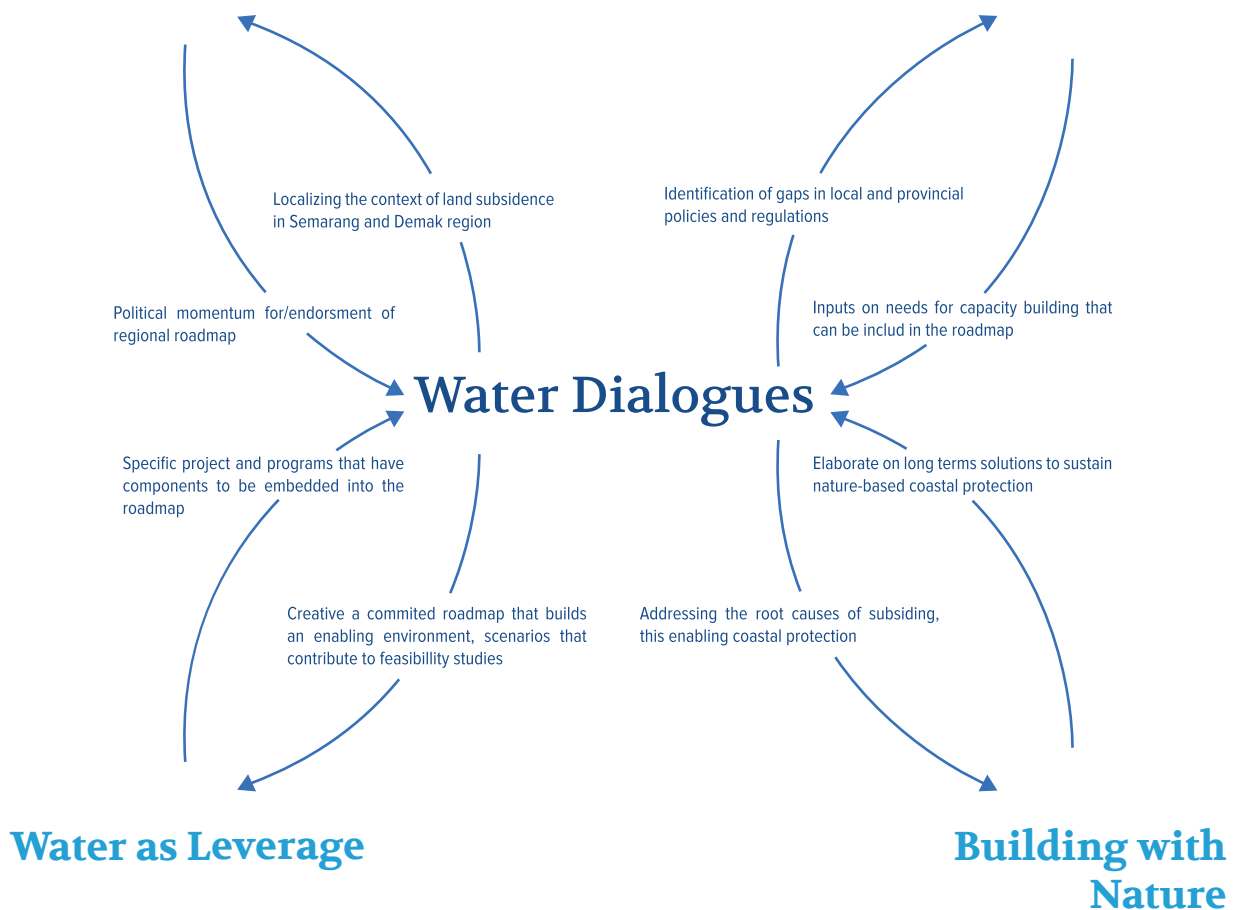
Localizing the context of land subsidence in Semarang and Demak region

Identification of gaps in local and provincial policies and regulations

Political momentum for/endorsment of regional roadmap

Inputs on needs for capacity building that can be includ in the roadmap

Water Dialogues

Specific project and programs that have components to be embedded into the roadmap

Elaborate on long terms solutions to sustain nature-based coastal protection

Creative a commited roadmap that builds an enabling environment, scenarios that contribute to feasibillity studies

Addressing the root causes of subsiding, this enabling coastal protection

Water as Leverage

Building with Nature